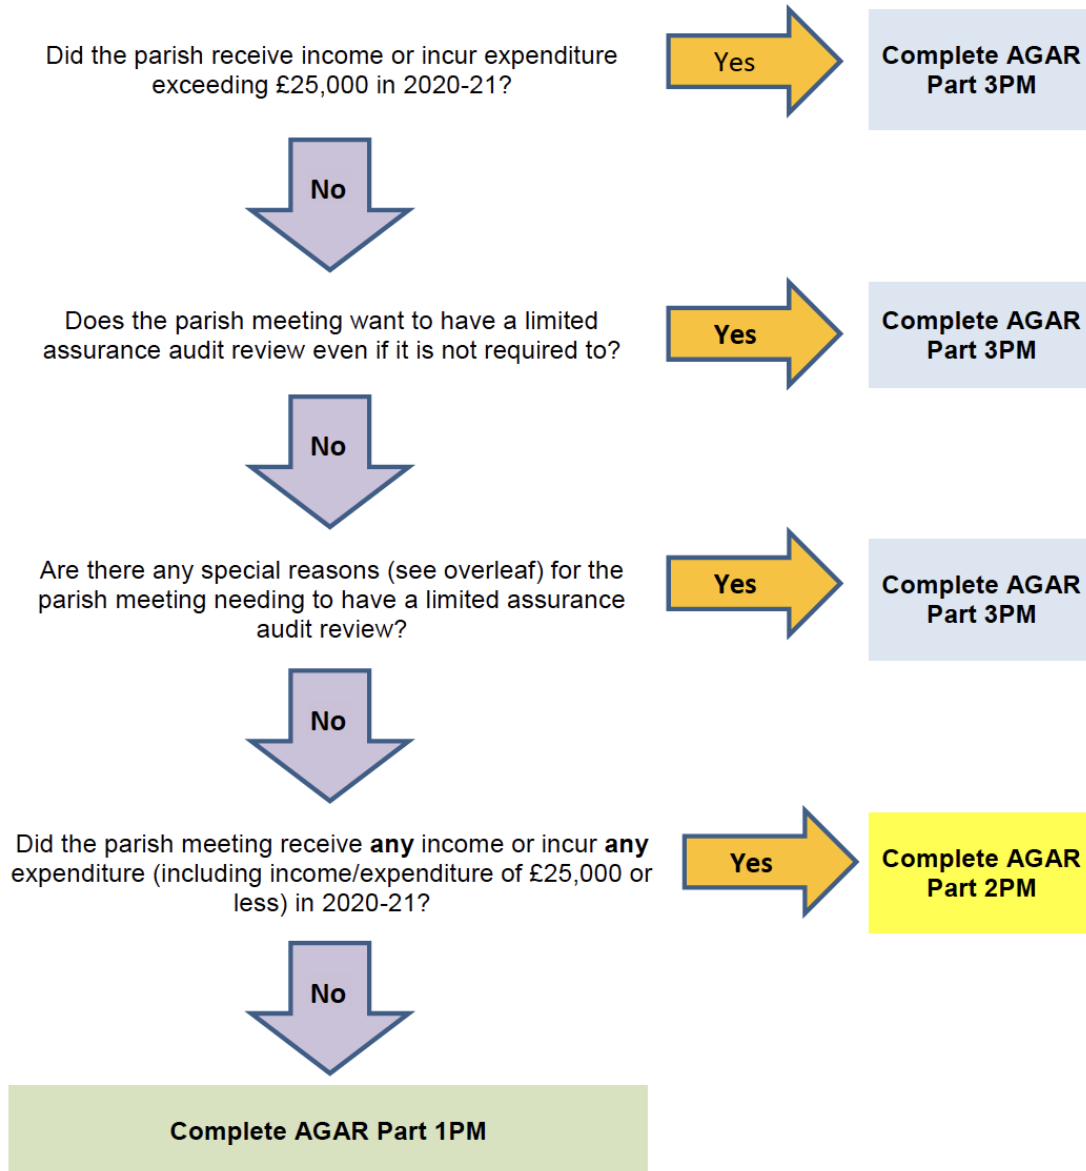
Did the parish receive income or incur expenditure exceeding £25,000 in 2020-21?

Yes

Complete AGAR Part 3PM

No

Does the parish meeting want to have a limited assurance audit review even if it is not required to?

Yes

Complete AGAR Part 3PM

No

Are there any special reasons (see overleaf) for the parish meeting needing to have a limited assurance audit review?

Yes

Complete AGAR Part 3PM

No

Did the parish meeting receive **any** income or incur **any** expenditure (including income/expenditure of £25,000 or less) in 2020-21?

Yes

Complete AGAR Part 2PM

No

Complete AGAR Part 1PM